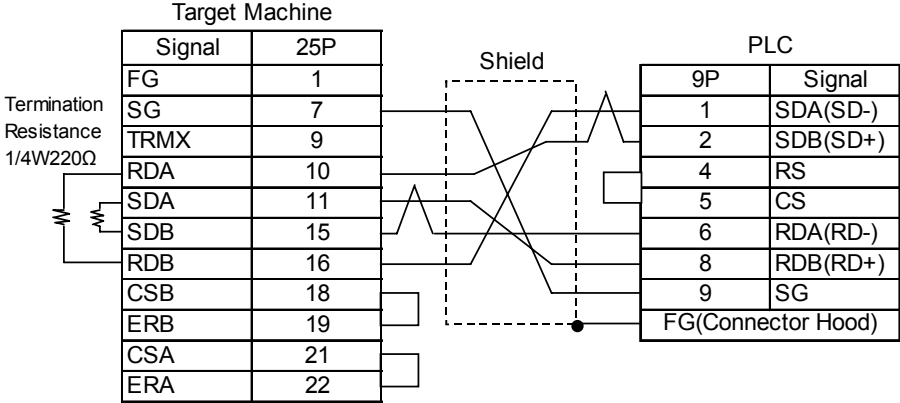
Target Machine

| Signal | 25P |
|---|---|
| FG | 1 |
| SG | 7 |
| TRMX | 9 |
| RDA | 10 |
| SDA | 11 |
| SDB | 15 |
| RDB | 16 |
| CSB | 18 |
| ERB | 19 |
| CSA | 21 |
| ERA | 22 |

Termination Resistance 1/4W220Ω

Shield

PLC

| 9P | Signal |
|---|---|
| 1 | SDA(SD-) |
| 2 | SDB(SD+) |
| 4 | RS |
| 5 | CS |
| 6 | RDA(RD-) |
| 8 | RDB(RD+) |
| 9 | SG |
| FG(Connector Hood) | |